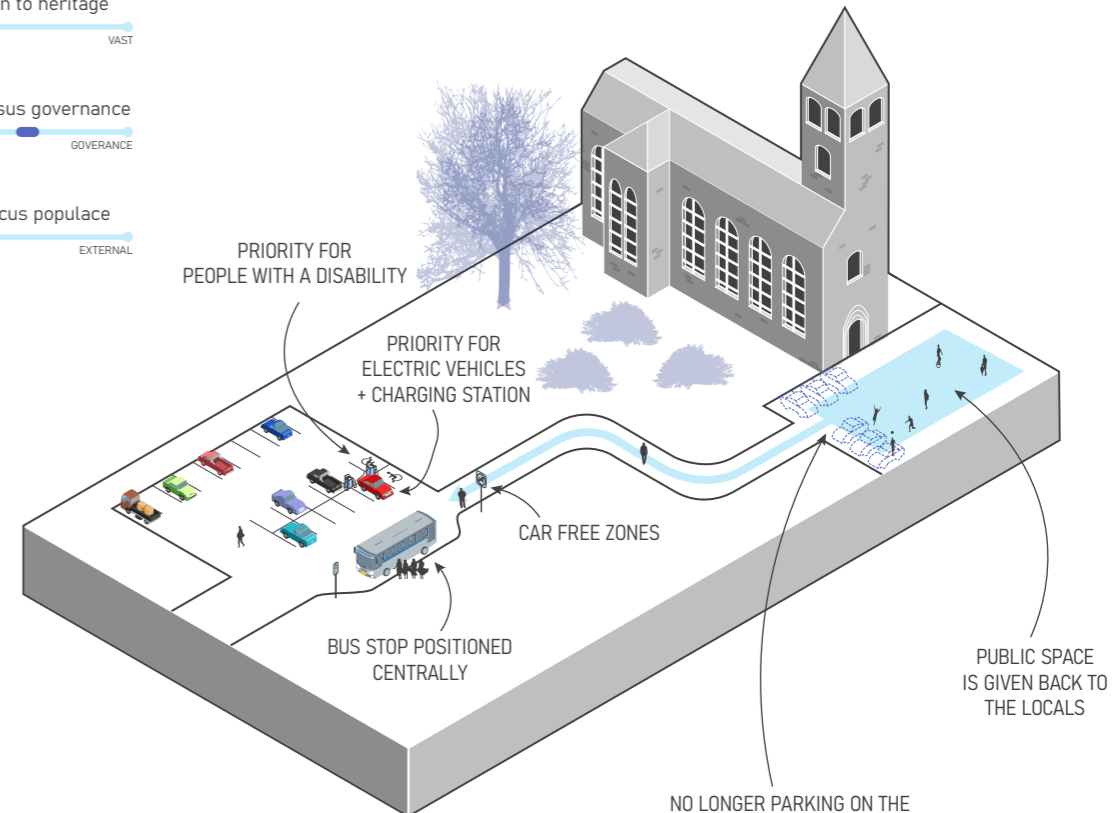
n to heritage
VAST

sus governance
GOVERANCE

cus populace
EXTERNAL

PRIORITY FOR PEOPLE WITH A DISABILITY

PRIORITY FOR ELECTRIC VEHICLES + CHARGING STATION

CAR FREE ZONES

BUS STOP POSITIONED CENTRALLY

PUBLIC SPACE IS GIVEN BACK TO THE LOCALS

NO LONGER PARKING ON THE